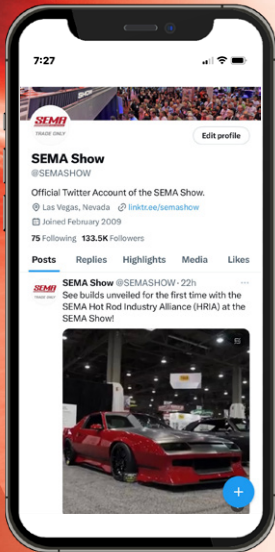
7:27

SEMA
TRADE ONLY

Edit profile

SEMA Show
@SEMASHOW

Official Twitter Account of the SEMA Show.

Las Vegas, Nevada linktr.ee/semashow

Joined February 2009

75 Following 133.5K Followers

Posts Replies Highlights Media Likes

SEMA
TRADE ONLY

SEMA Show @SEMASHOW · 22h
See builds unveiled for the first time with the SEMA Hot Rod Industry Alliance (HRIA) at the SEMA Show!

+